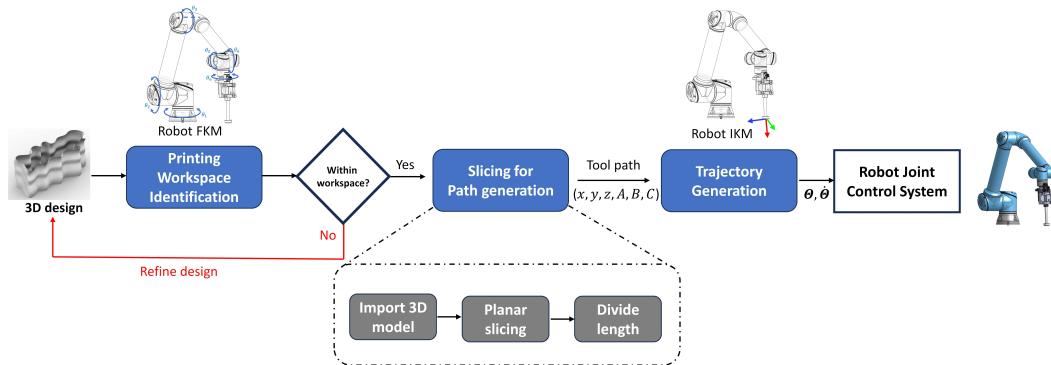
Robot FKM

3D design

Printing Workspace Identification

Within workspace?

Yes

No

Refine design

Slicing for Path generation

Tool path

$(x, y, z, A, B, C)$

Robot IKM

Trajectory Generation

$\boldsymbol{\Theta}, \dot{\boldsymbol{\Theta}}$

Robot Joint Control System

Import 3D model

Planar slicing

Divide length